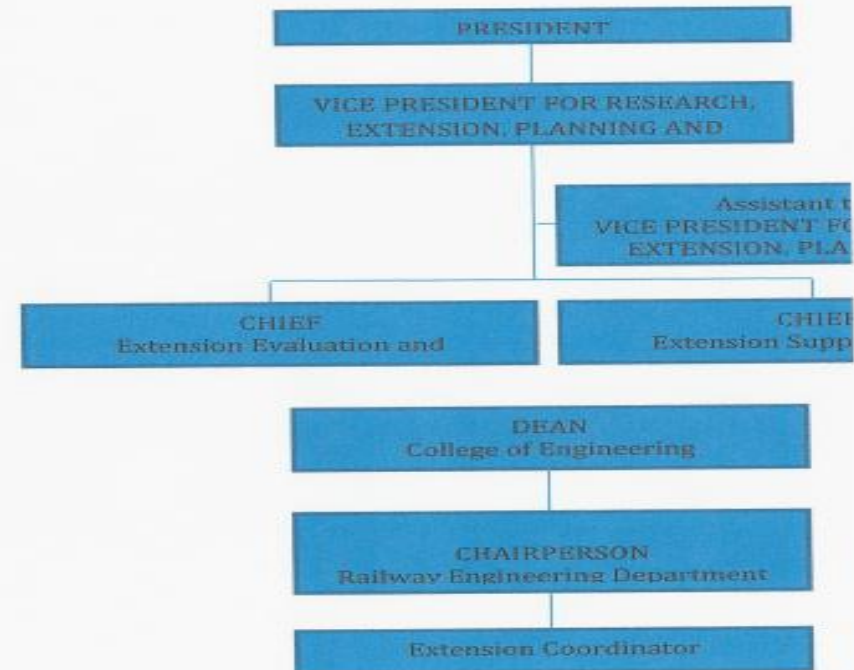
PRESIDENT

VICE PRESIDENT FOR RESEARCH, EXTENSION, PLANNING AND

Assistant t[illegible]
VICE PRESIDENT F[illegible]
EXTENSION, PLA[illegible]

CHIEF
Extension Evaluation and

CHIE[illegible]
Extension Supp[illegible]

DEAN
College of Engineering

CHAIRPERSON
Railway Engineering Department

Extension Coordinator